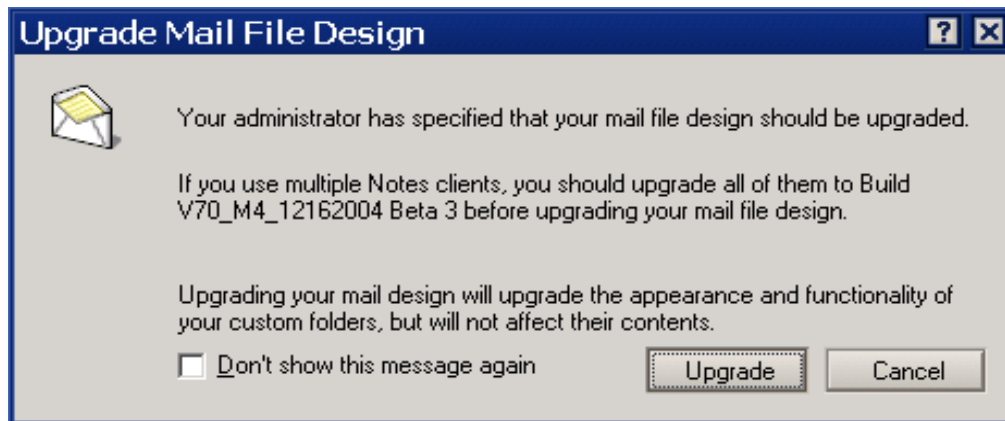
Upgrade Mail File Design

?

X

Your administrator has specified that your mail file design should be upgraded.

If you use multiple Notes clients, you should upgrade all of them to Build V70_M4_12162004 Beta 3 before upgrading your mail file design.

Upgrading your mail design will upgrade the appearance and functionality of your custom folders, but will not affect their contents.

Don't show this message again

Upgrade

Cancel